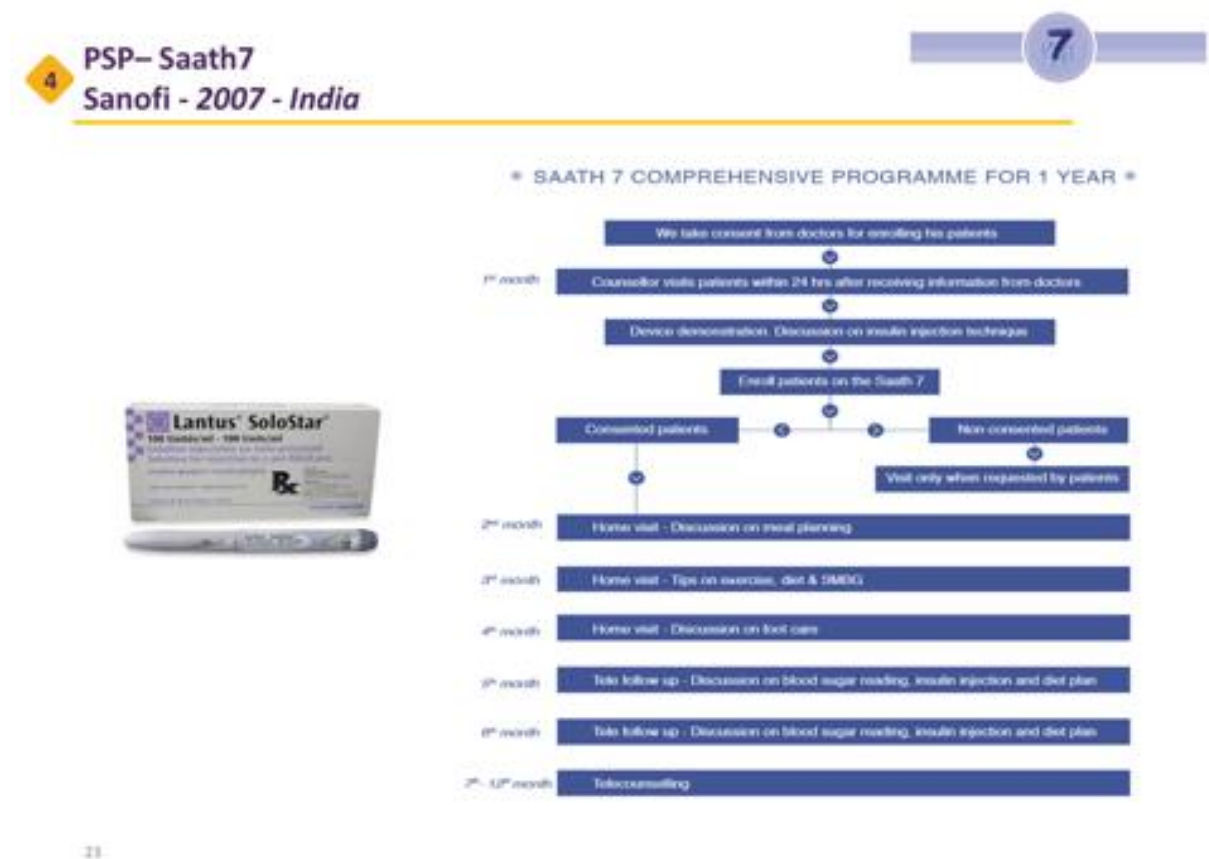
4

PSP– Saath7

Sanofi - *2007* - *India*

7

Lantus® SoloStar®

100 Units/ml - 100 Unités/ml

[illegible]

℞

* SAATH 7 COMPREHENSIVE PROGRAMME FOR 1 YEAR *

We take consent from doctors for enrolling his patients

1st month

Counsellor visits patients within 24 hrs after receiving information from doctors

Device demonstration. Discussion on insulin injection technique

Enroll patients on the Saath 7

Consented patients

Non consented patients

Visit only when requested by patients

2nd month

Home visit - Discussion on meal planning

3rd month

Home visit - Tips on exercise, diet & SMBG

4th month

Home visit - Discussion on foot care

5th month

Tele follow up - Discussion on blood sugar reading, insulin injection and diet plan

6th month

Tele follow up - Discussion on blood sugar reading, insulin injection and diet plan

7th - 12th month

Telecounselling

23